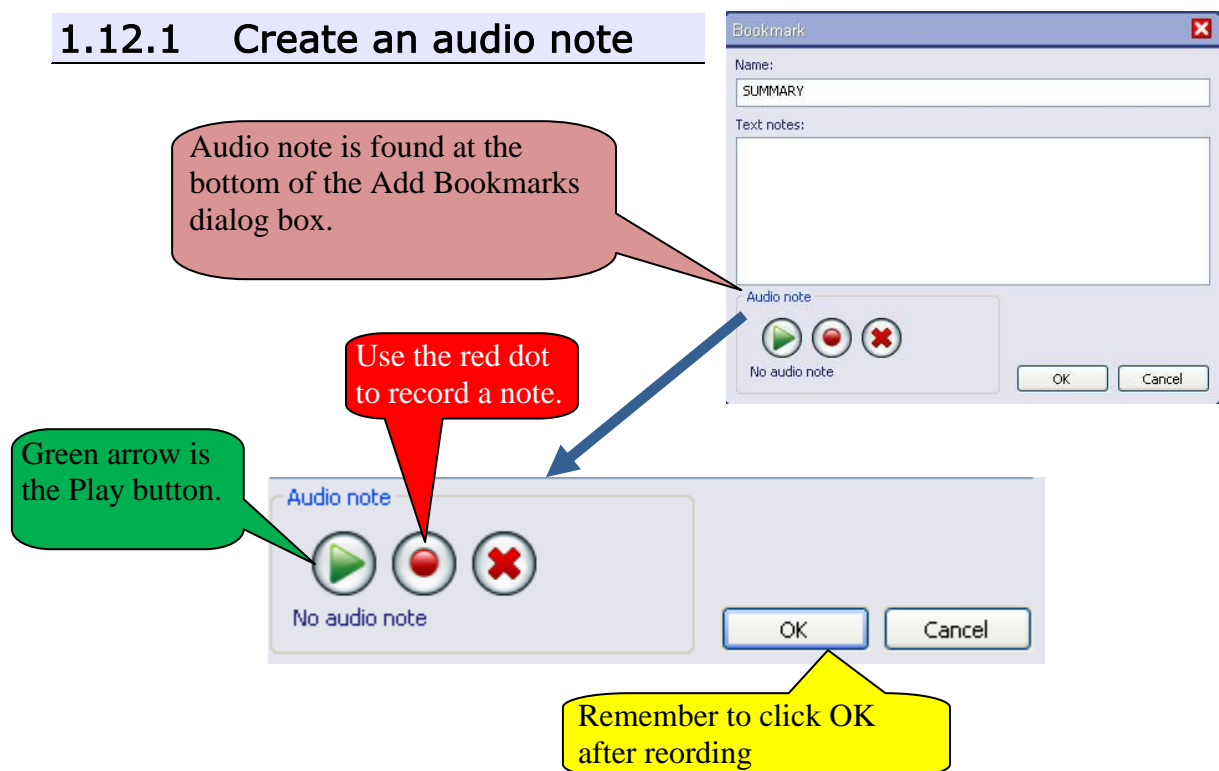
1.12.1 Create an audio note

Bookmark

Name:

SUMMARY

Text notes:

Audio note is found at the bottom of the Add Bookmarks dialog box.

Audio note

No audio note

OK

Cancel

Use the red dot to record a note.

Green arrow is the Play button.

Audio note

No audio note

OK

Cancel

Remember to click OK after reording